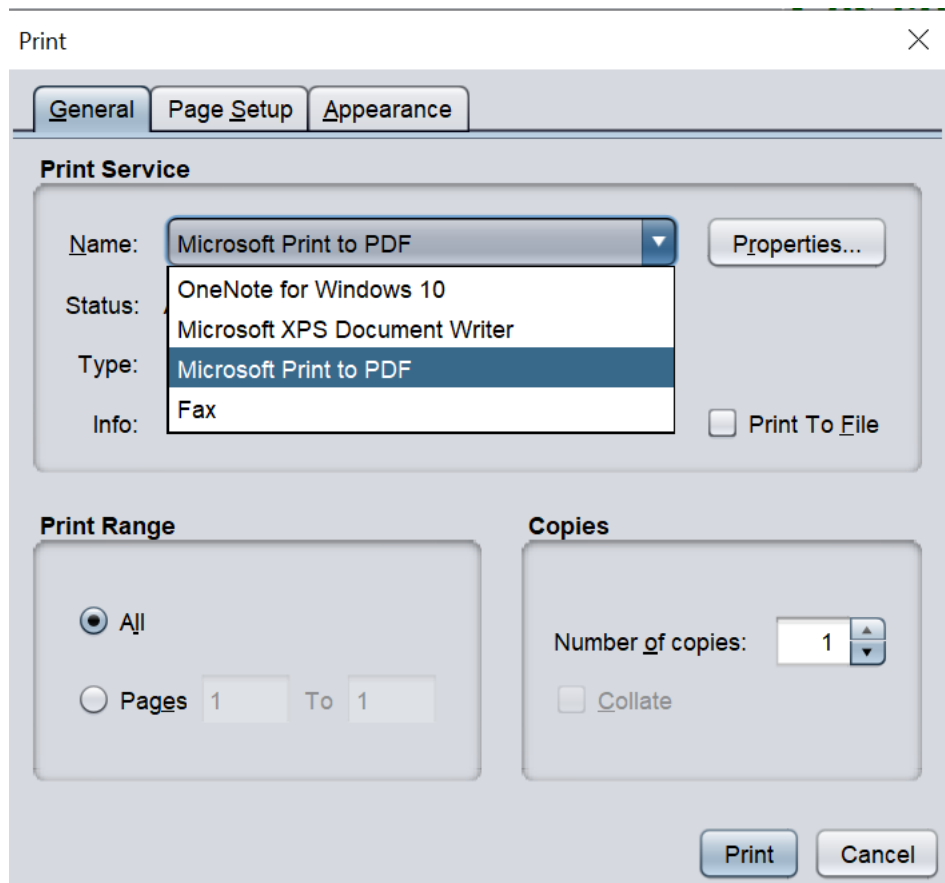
Print

General | Page Setup | Appearance

Print Service

Name: Microsoft Print to PDF

Properties...

Status:

Type:

Info:

OneNote for Windows 10
Microsoft XPS Document Writer
Microsoft Print to PDF
Fax

Print To File

Print Range

All

Pages 1 To 1

Copies

Number of copies: 1

Collate

Print

Cancel